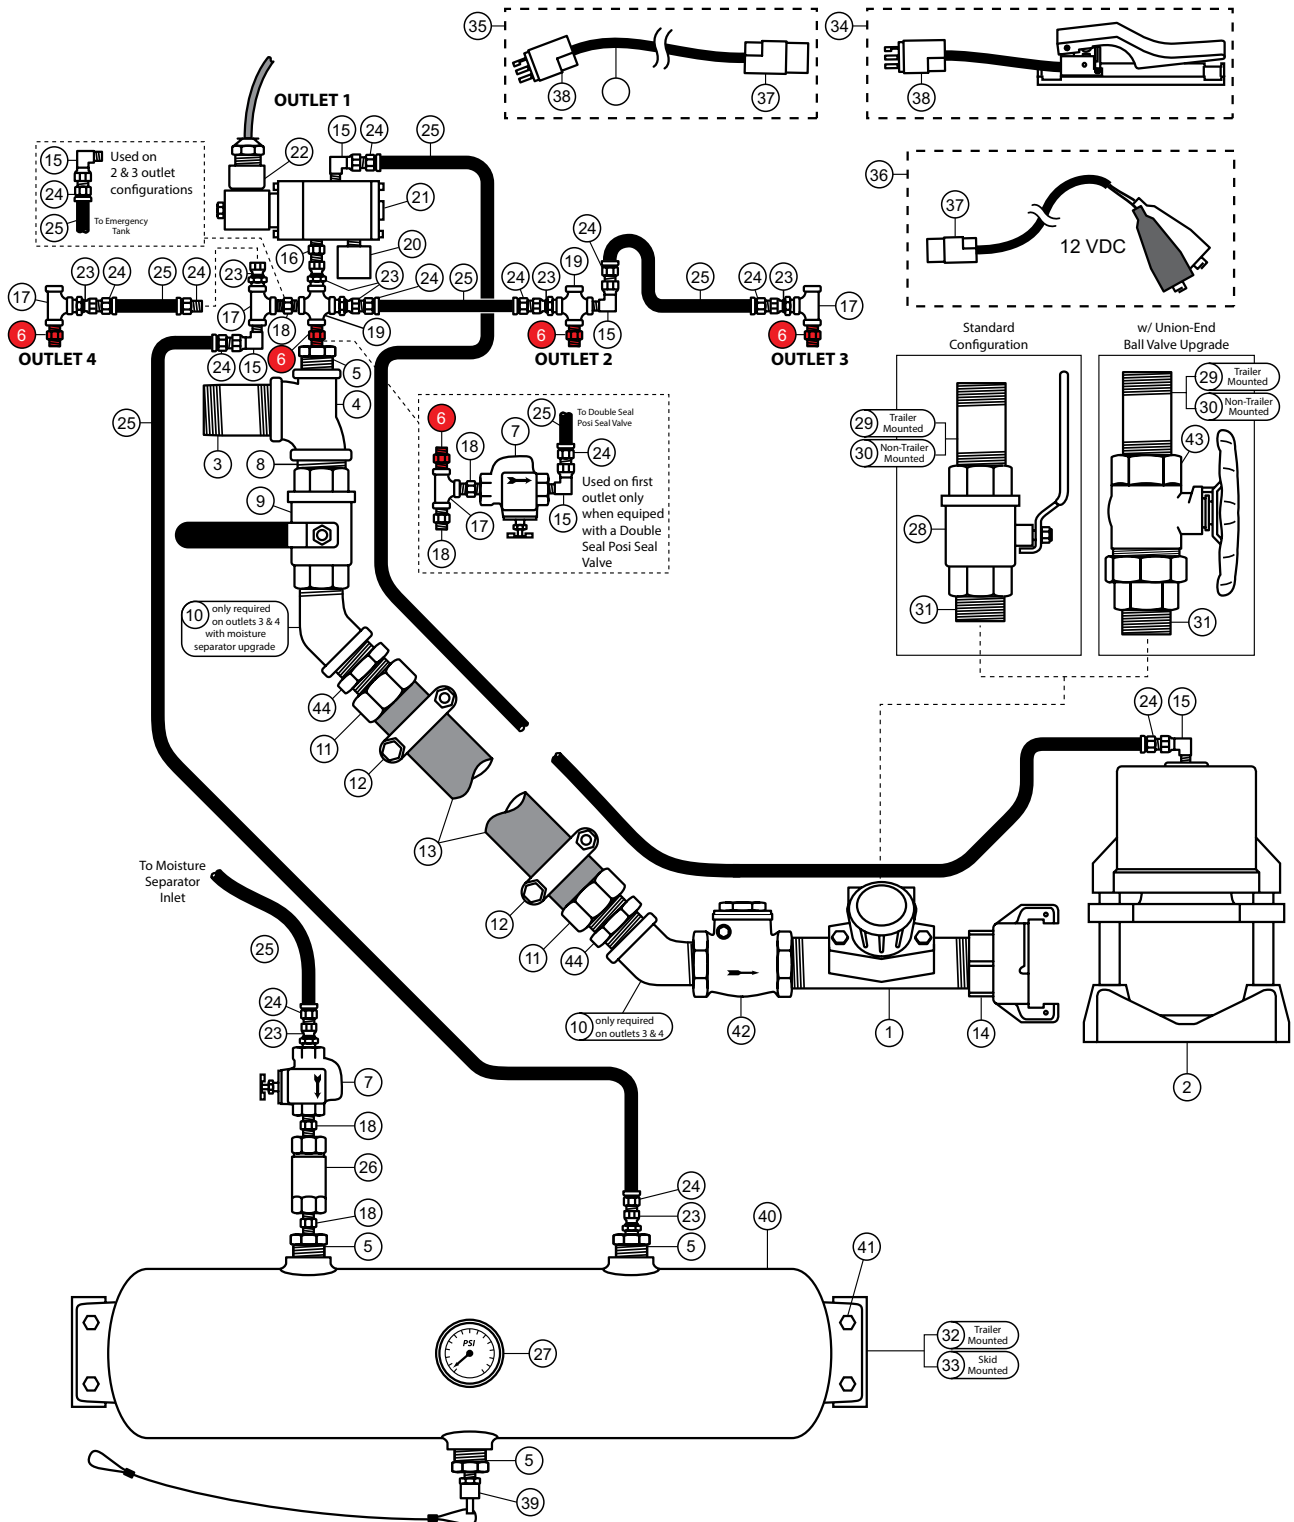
35
38
37
34
38
36
37
12 VDC
OUTLET 1
15 24 25
22
21
20
16
23
24
25
15
Used on 2 & 3 outlet configurations
24
25
To Emergency Tank
23 24 25 24
17
6
OUTLET 4
23
17
18
24 15
6
19
5
4
3
8
9
25
24 23 19
24
25 24 23
17
6
OUTLET 2
15
6
OUTLET 3
6
18
17
18
7
25
To Double Seal Posi Seal Valve
24
Used on first outlet only when equiped with a Double Seal Posi Seal Valve
15
Standard Configuration
w/ Union-End Ball Valve Upgrade
29 Trailer Mounted
30 Non-Trailer Mounted
28
31
29 Trailer Mounted
30 Non-Trailer Mounted
43
31
10 only required on outlets 3 & 4 with moisture separator upgrade
44
11
12
13
12
11
44
10 only required on outlets 3 & 4
42
1
14
24 15
2
To Moisture Separator Inlet
25
24
23
7
18
26
18
5
24
23
5
40
41
27
32 Trailer Mounted
33 Skid Mounted
PSI
5
39